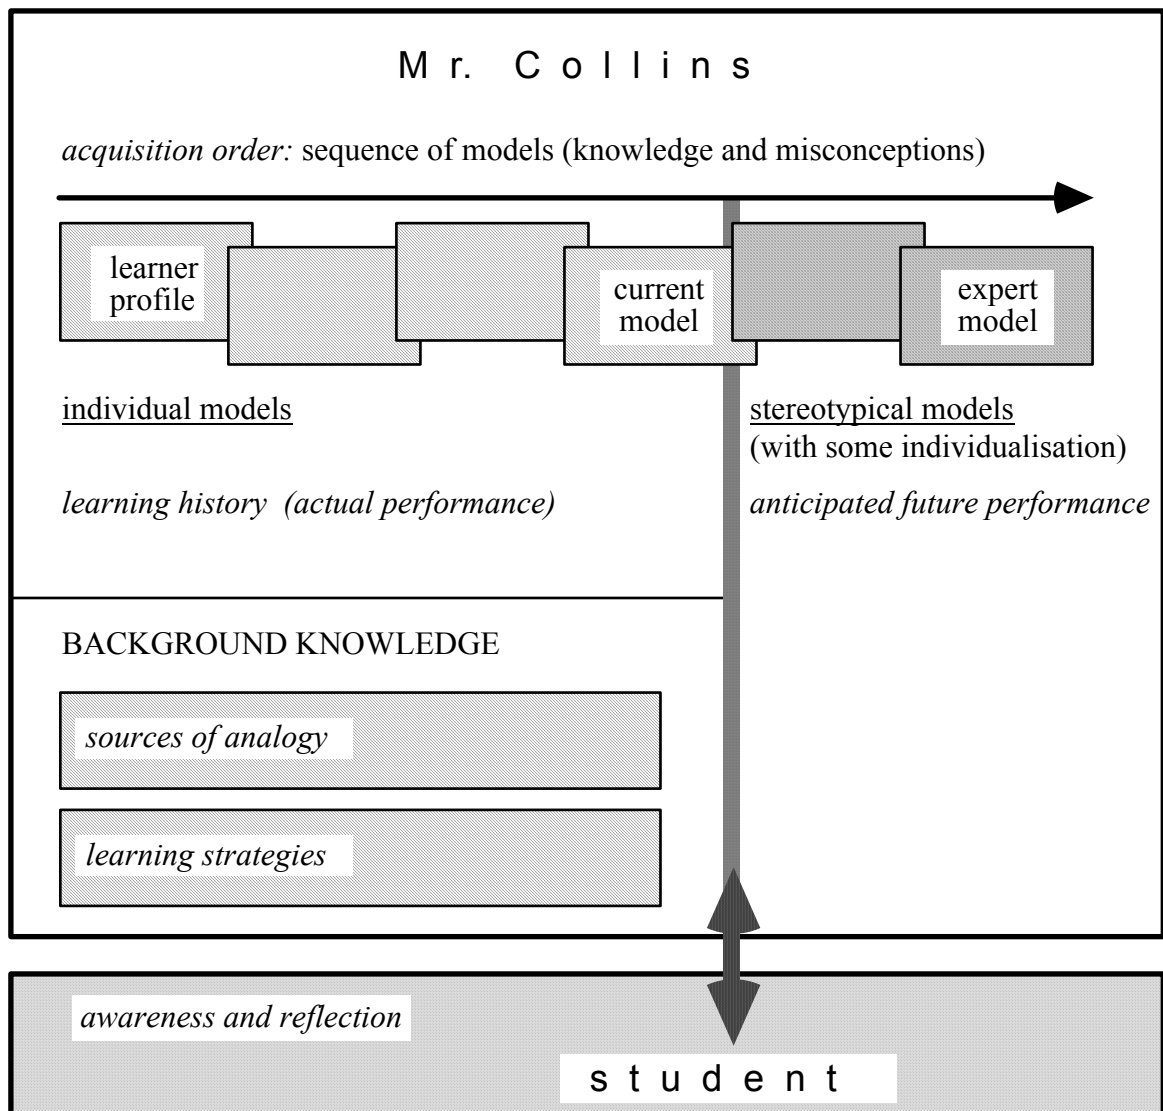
Mr. Collins

acquisition order: sequence of models (knowledge and misconceptions)

learner profile

current model

expert model

individual models

stereotypical models (with some individualisation)

learning history (actual performance)

anticipated future performance

BACKGROUND KNOWLEDGE

sources of analogy

learning strategies

awareness and reflection

student